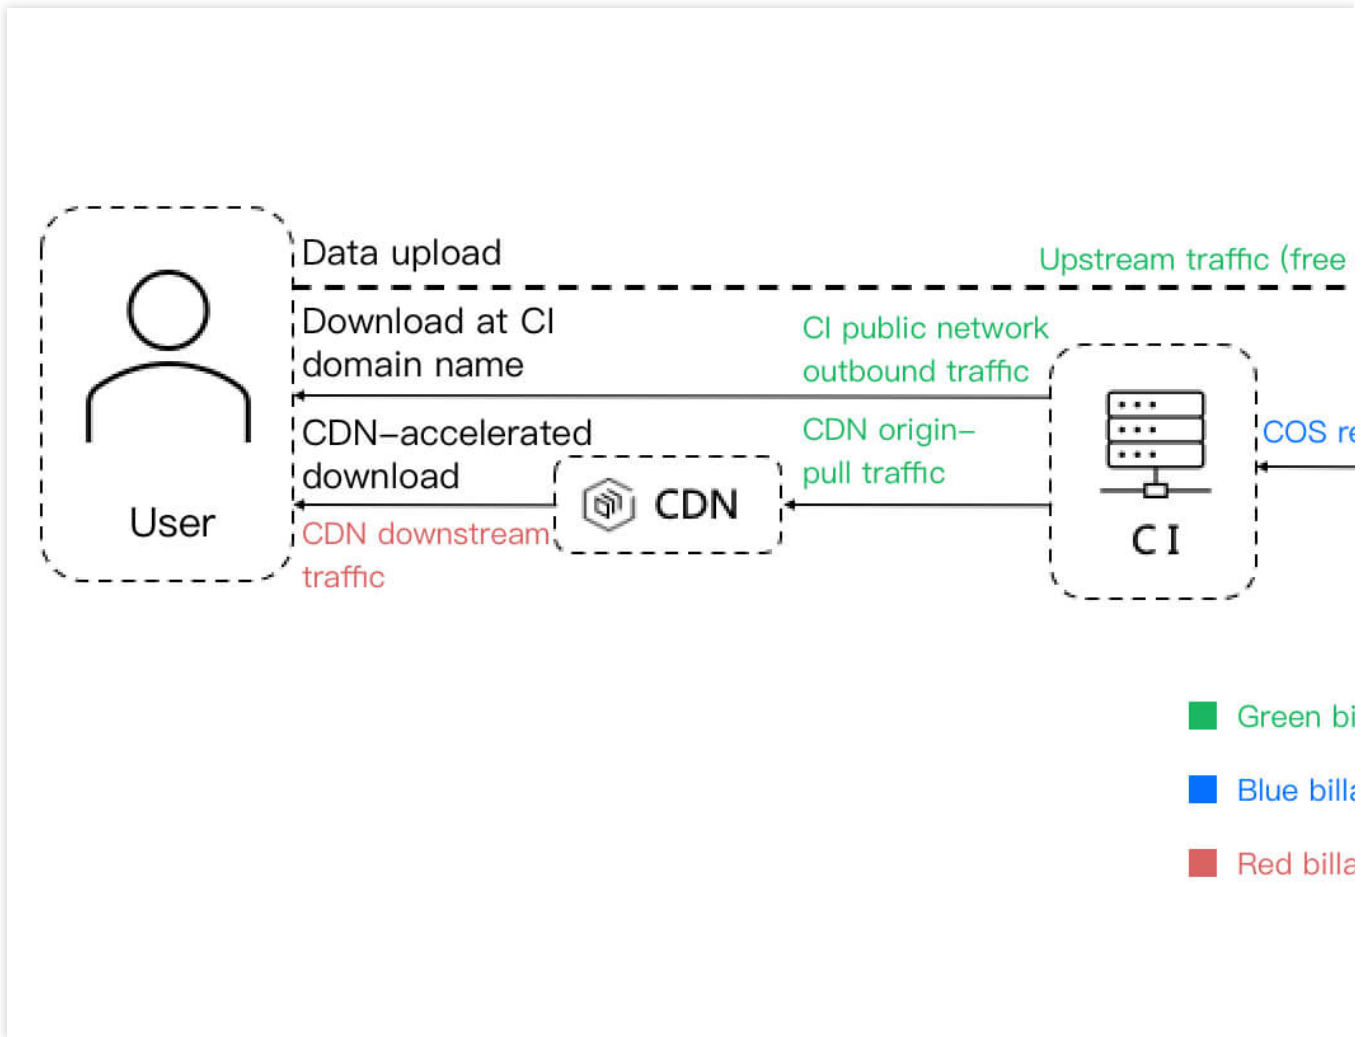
User

Data upload

Upstream traffic (free

Download at CI domain name

CI public network outbound traffic

CDN-accelerated download

CDN origin-pull traffic

CDN

CDN downstream traffic

CI

COS re

Green bi

Blue billa

Red billa